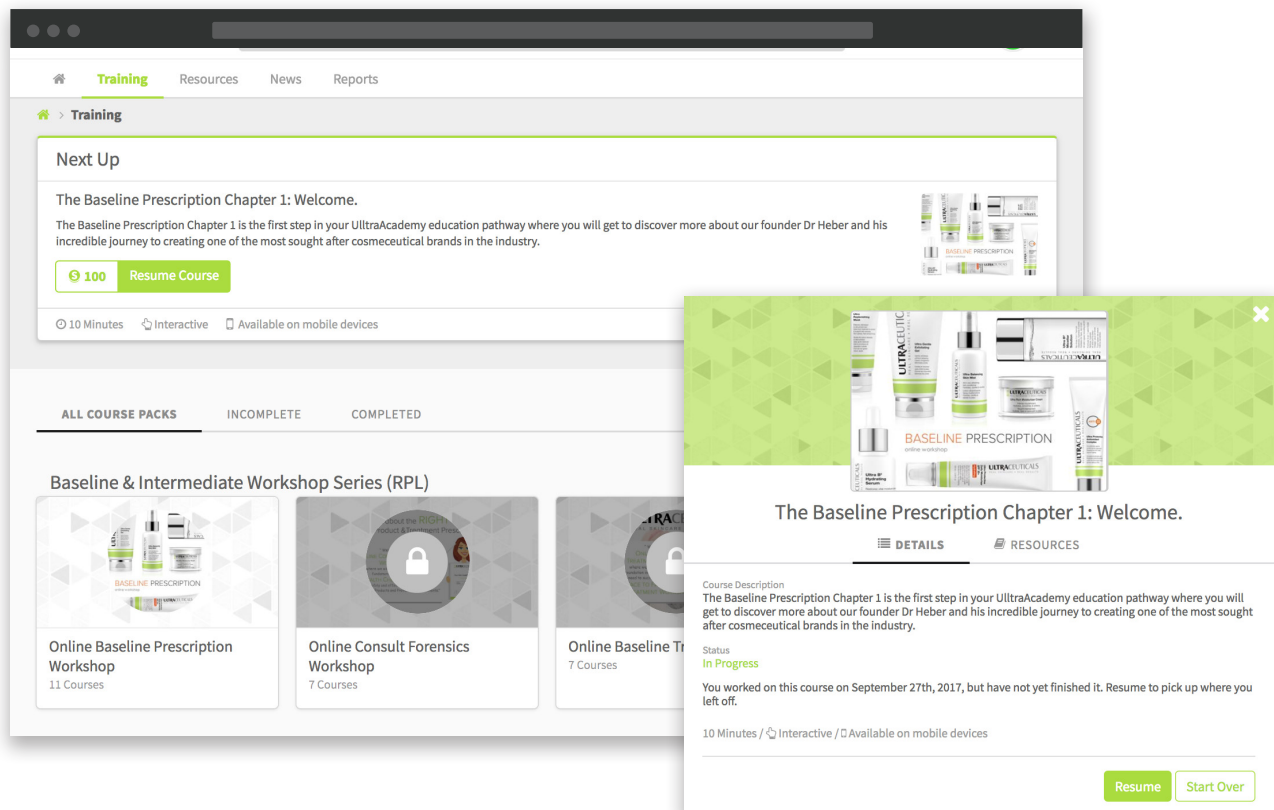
Training Resources News Reports

> Training

Next Up

The Baseline Prescription Chapter 1: Welcome.

The Baseline Prescription Chapter 1 is the first step in your UltraAcademy education pathway where you will get to discover more about our founder Dr Heber and his incredible journey to creating one of the most sought after cosmeceutical brands in the industry.

100 Resume Course

10 Minutes Interactive Available on mobile devices

ALL COURSE PACKS INCOMPLETE COMPLETED

Baseline & Intermediate Workshop Series (RPL)

BASELINE PRESCRIPTION
ULTRACEUTICALS

Online Baseline Prescription Workshop
11 Courses

Online Consult Forensics Workshop
7 Courses

Online Baseline Tr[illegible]
7 Courses

ULTRACEUTICALS
BASELINE PRESCRIPTION
online workshop
ULTRACEUTICALS

The Baseline Prescription Chapter 1: Welcome.

DETAILS RESOURCES

Course Description
The Baseline Prescription Chapter 1 is the first step in your UltraAcademy education pathway where you will get to discover more about our founder Dr Heber and his incredible journey to creating one of the most sought after cosmeceutical brands in the industry.

Status
In Progress

You worked on this course on September 27th, 2017, but have not yet finished it. Resume to pick up where you left off.

10 Minutes / Interactive / Available on mobile devices

Resume Start Over